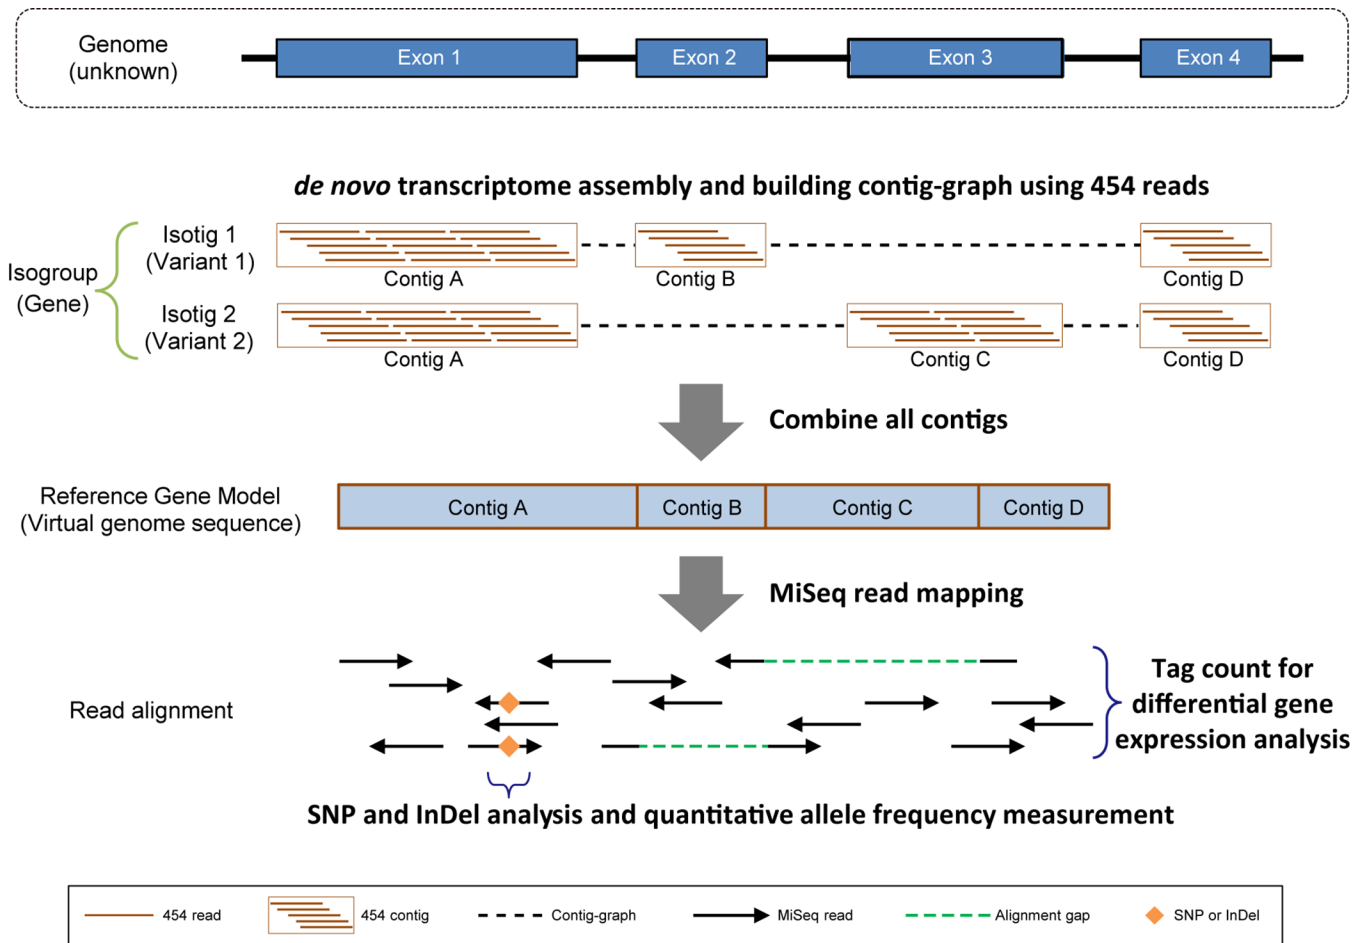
Genome
(unknown)

Exon 1
Exon 2
Exon 3
Exon 4

*de novo* transcriptome assembly and building contig-graph using 454 reads

Isogroup
(Gene)

Isotig 1
(Variant 1)

Contig A
Contig B
Contig D

Isotig 2
(Variant 2)

Contig A
Contig C
Contig D

Combine all contigs

Reference Gene Model
(Virtual genome sequence)

Contig A
Contig B
Contig C
Contig D

MiSeq read mapping

Read alignment

Tag count for differential gene expression analysis

SNP and InDel analysis and quantitative allele frequency measurement

454 read
454 contig
Contig-graph
MiSeq read
Alignment gap
SNP or InDel